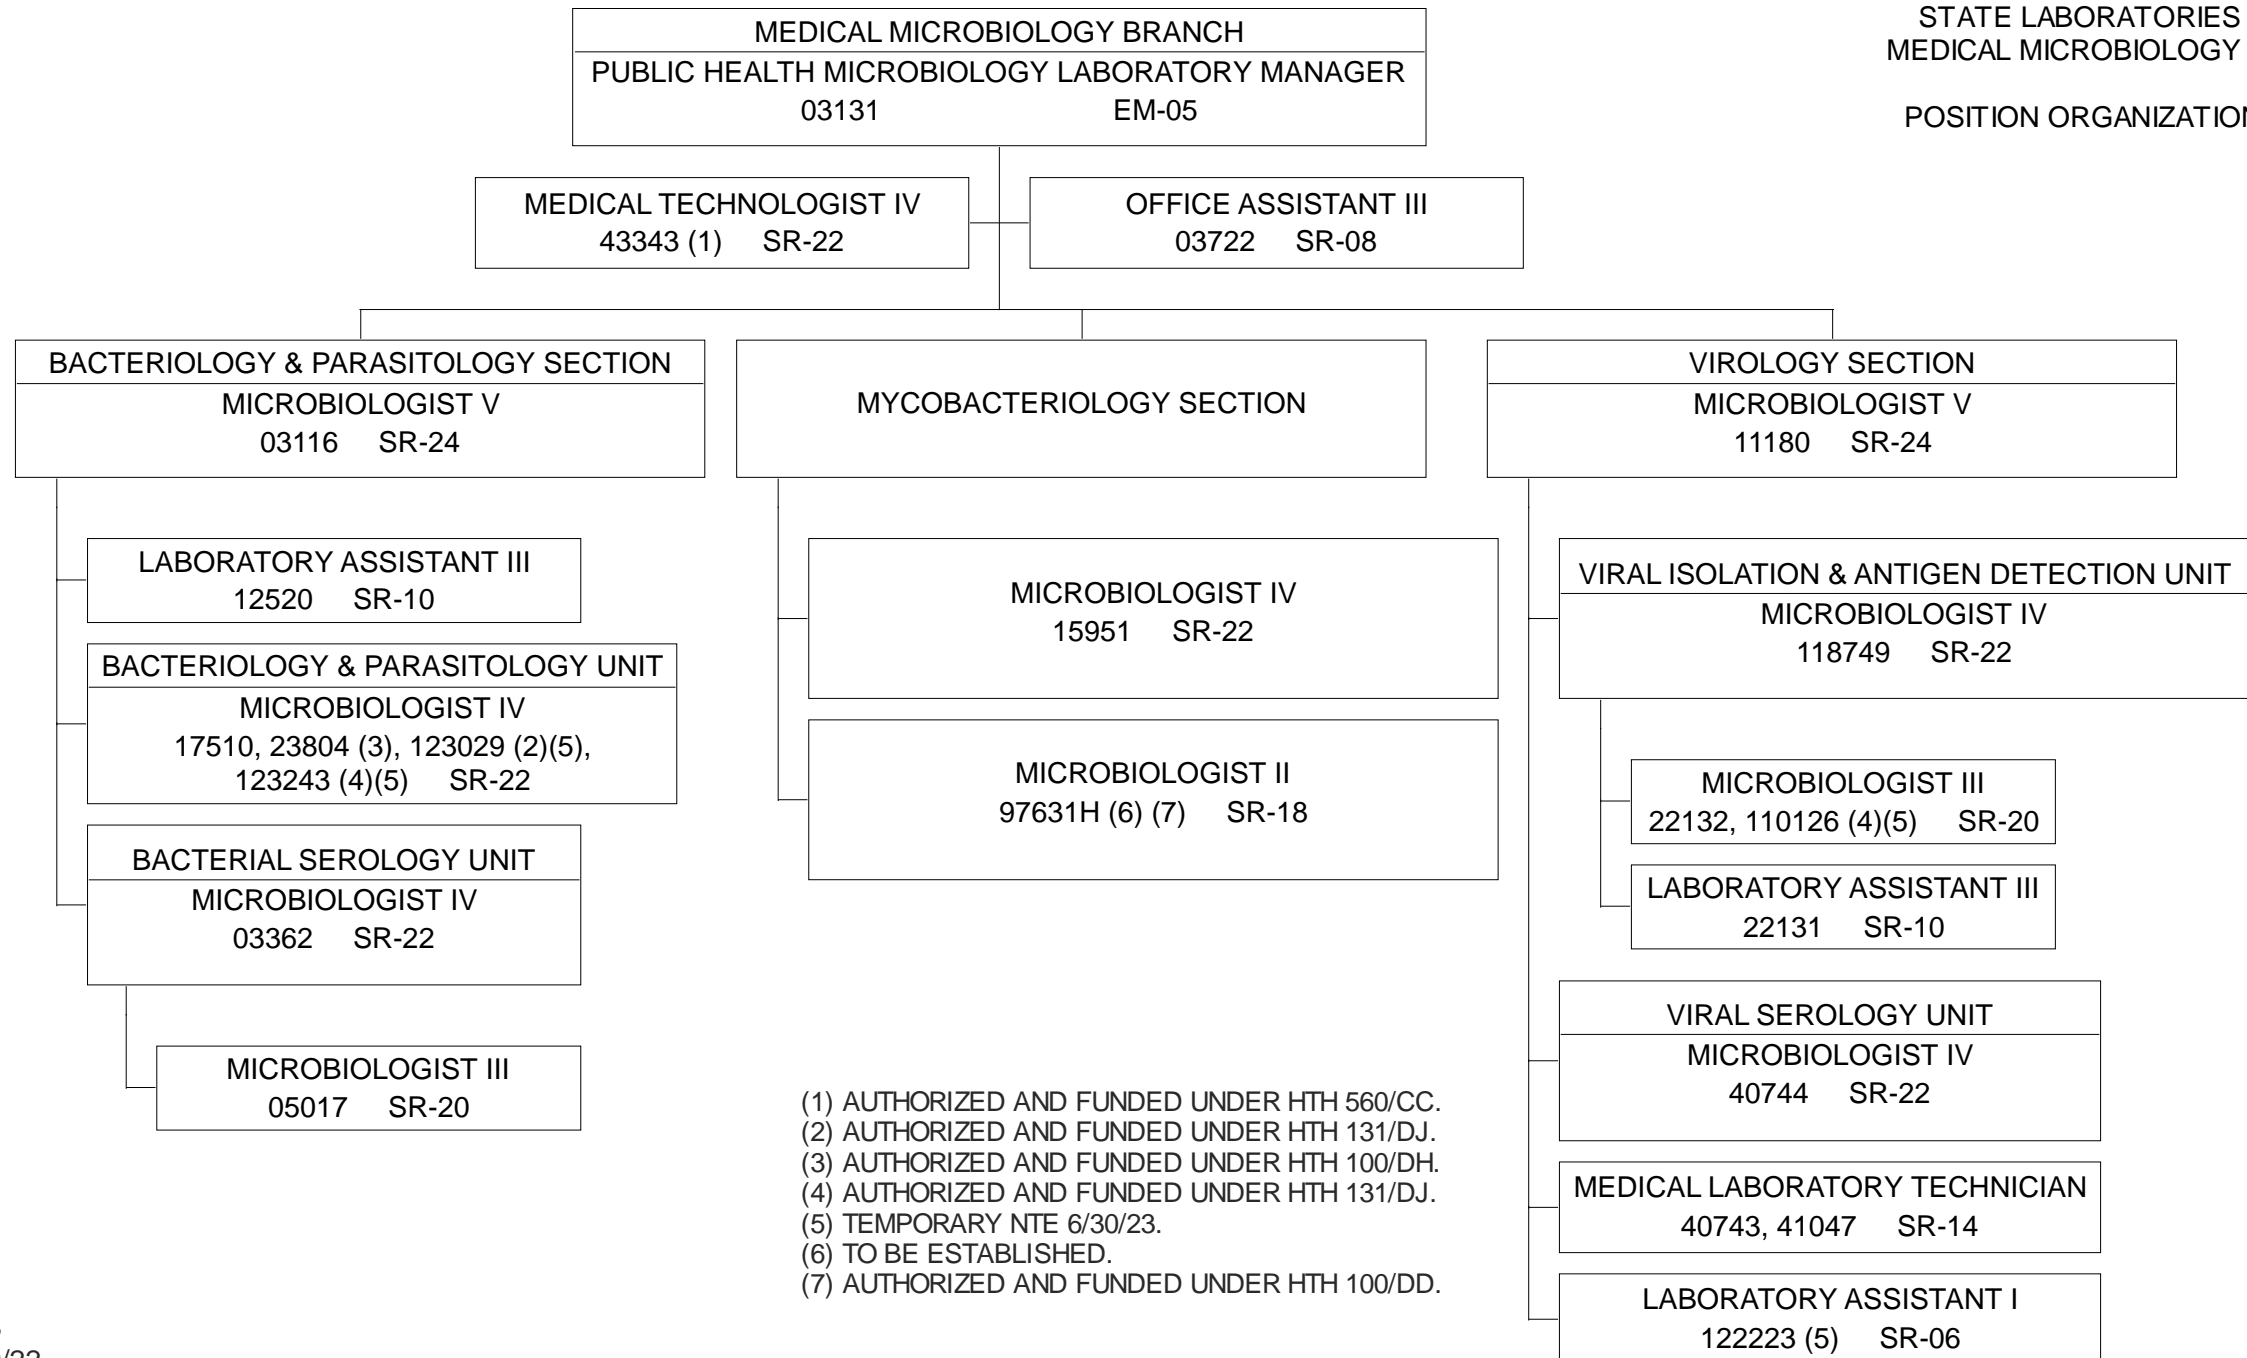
STATE LABORATORIES
MEDICAL MICROBIOLOGY

POSITION ORGANIZATIO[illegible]

MEDICAL MICROBIOLOGY BRANCH
PUBLIC HEALTH MICROBIOLOGY LABORATORY MANAGER
03131 EM-05

MEDICAL TECHNOLOGIST IV
43343 (1) SR-22

OFFICE ASSISTANT III
03722 SR-08

BACTERIOLOGY & PARASITOLOGY SECTION
MICROBIOLOGIST V
03116 SR-24

MYCOBACTERIOLOGY SECTION

VIROLOGY SECTION
MICROBIOLOGIST V
11180 SR-24

LABORATORY ASSISTANT III
12520 SR-10

BACTERIOLOGY & PARASITOLOGY UNIT
MICROBIOLOGIST IV
17510, 23804 (3), 123029 (2)(5), 123243 (4)(5) SR-22

BACTERIAL SEROLOGY UNIT
MICROBIOLOGIST IV
03362 SR-22

MICROBIOLOGIST III
05017 SR-20

MICROBIOLOGIST IV
15951 SR-22

MICROBIOLOGIST II
97631H (6) (7) SR-18

VIRAL ISOLATION & ANTIGEN DETECTION UNIT
MICROBIOLOGIST IV
118749 SR-22

MICROBIOLOGIST III
22132, 110126 (4)(5) SR-20

LABORATORY ASSISTANT III
22131 SR-10

VIRAL SEROLOGY UNIT
MICROBIOLOGIST IV
40744 SR-22

MEDICAL LABORATORY TECHNICIAN
40743, 41047 SR-14

LABORATORY ASSISTANT I
122223 (5) SR-06

(1) AUTHORIZED AND FUNDED UNDER HTH 560/CC.
(2) AUTHORIZED AND FUNDED UNDER HTH 131/DJ.
(3) AUTHORIZED AND FUNDED UNDER HTH 100/DH.
(4) AUTHORIZED AND FUNDED UNDER HTH 131/DJ.
(5) TEMPORARY NTE 6/30/23.
(6) TO BE ESTABLISHED.
(7) AUTHORIZED AND FUNDED UNDER HTH 100/DD.

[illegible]/22